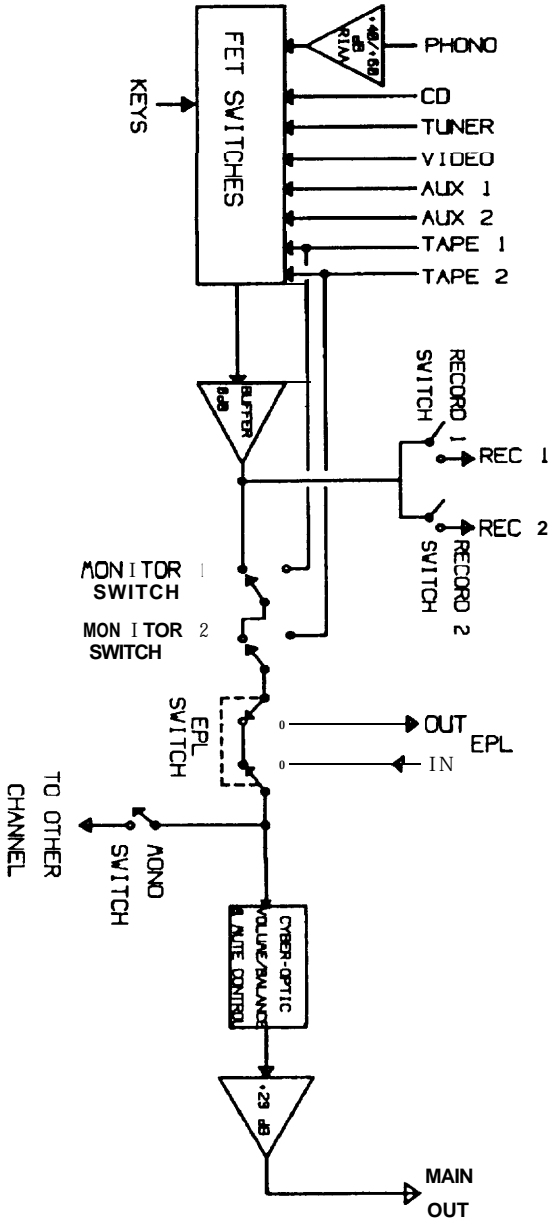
FET SWITCHES

KEYS

+40/+60 dB RIAA

PHONO

CD

TUNER

VIDEO

AUX 1

AUX 2

TAPE 1

TAPE 2

BUFFER 6dB

RECORD 1 SWITCH

REC 1

REC 2

RECORD 2 SWITCH

MONITOR 1 SWITCH

MONITOR 2 SWITCH

EPL SWITCH

OUT

EPL

IN

TO OTHER CHANNEL

MONO SWITCH

CYBER-OPTIC VOLUME/BALANCE & MUTE CONTROL

+23 dB

MAIN OUT